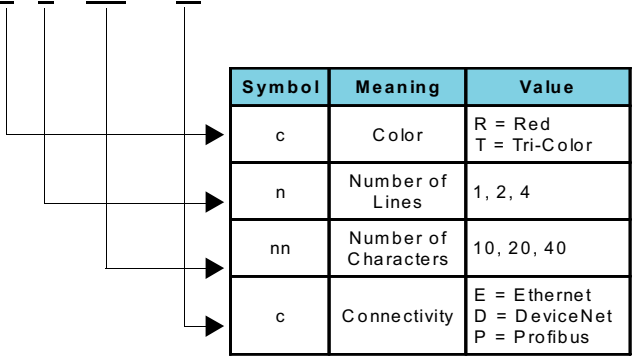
| Symbol | Meaning | Value |
|---|---|---|
| c | Color | R = Red<br>T = Tri-Color |
| n | Number of Lines | 1, 2, 4 |
| nn | Number of Characters | 10, 20, 40 |
| c | Connectivity | E = Ethernet<br>D = DeviceNet<br>P = Profibus |